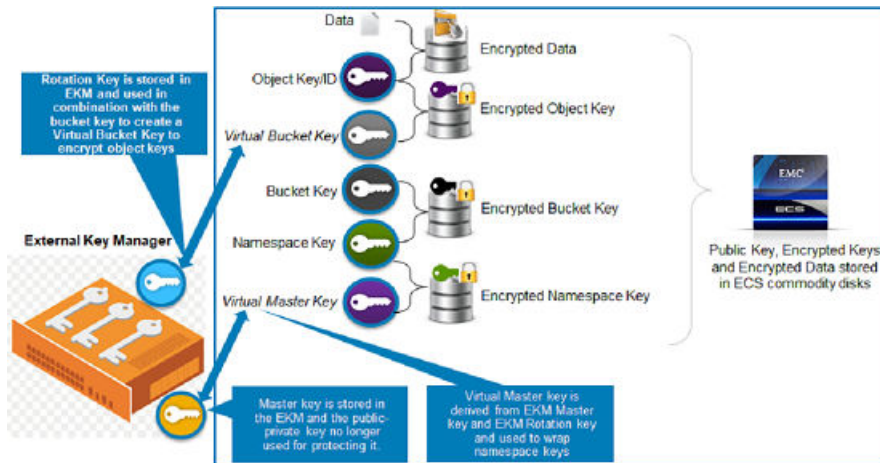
Rotation Key is stored in EKM and used in combination with the bucket key to create a Virtual Bucket Key to encrypt object keys

External Key Manager

Data

Object Key/ID

Virtual Bucket Key

Bucket Key

Namespace Key

Virtual Master Key

Encrypted Data

Encrypted Object Key

Encrypted Bucket Key

Encrypted Namespace Key

EMC

ECS

Public Key, Encrypted Keys and Encrypted Data stored in ECS commodity disks

Master key is stored in the EKM and the public-private key no longer used for protecting it.

Virtual Master key is derived from EKM Master key and EKM Rotation key and used to wrap namespace keys